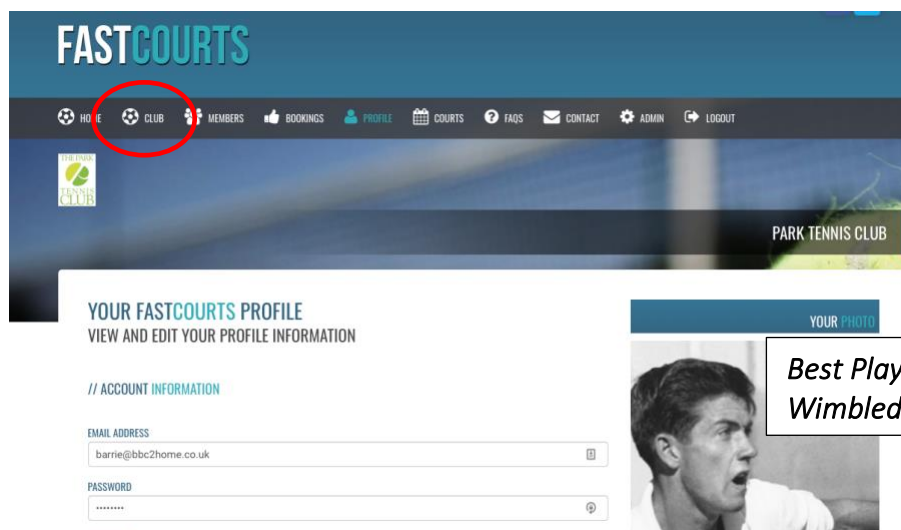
FASTCOURTS

HOME CLUB MEMBERS BOOKINGS PROFILE COURTS FAQS CONTACT ADMIN LOGOUT

THE PARK TENNIS CLUB

PARK TENNIS CLUB

YOUR FASTCOURTS PROFILE
VIEW AND EDIT YOUR PROFILE INFORMATION

// ACCOUNT INFORMATION

EMAIL ADDRESS
barrie@bbc2home.co.uk

PASSWORD
••••••••

YOUR PHOTO

Best Play
Wimbled